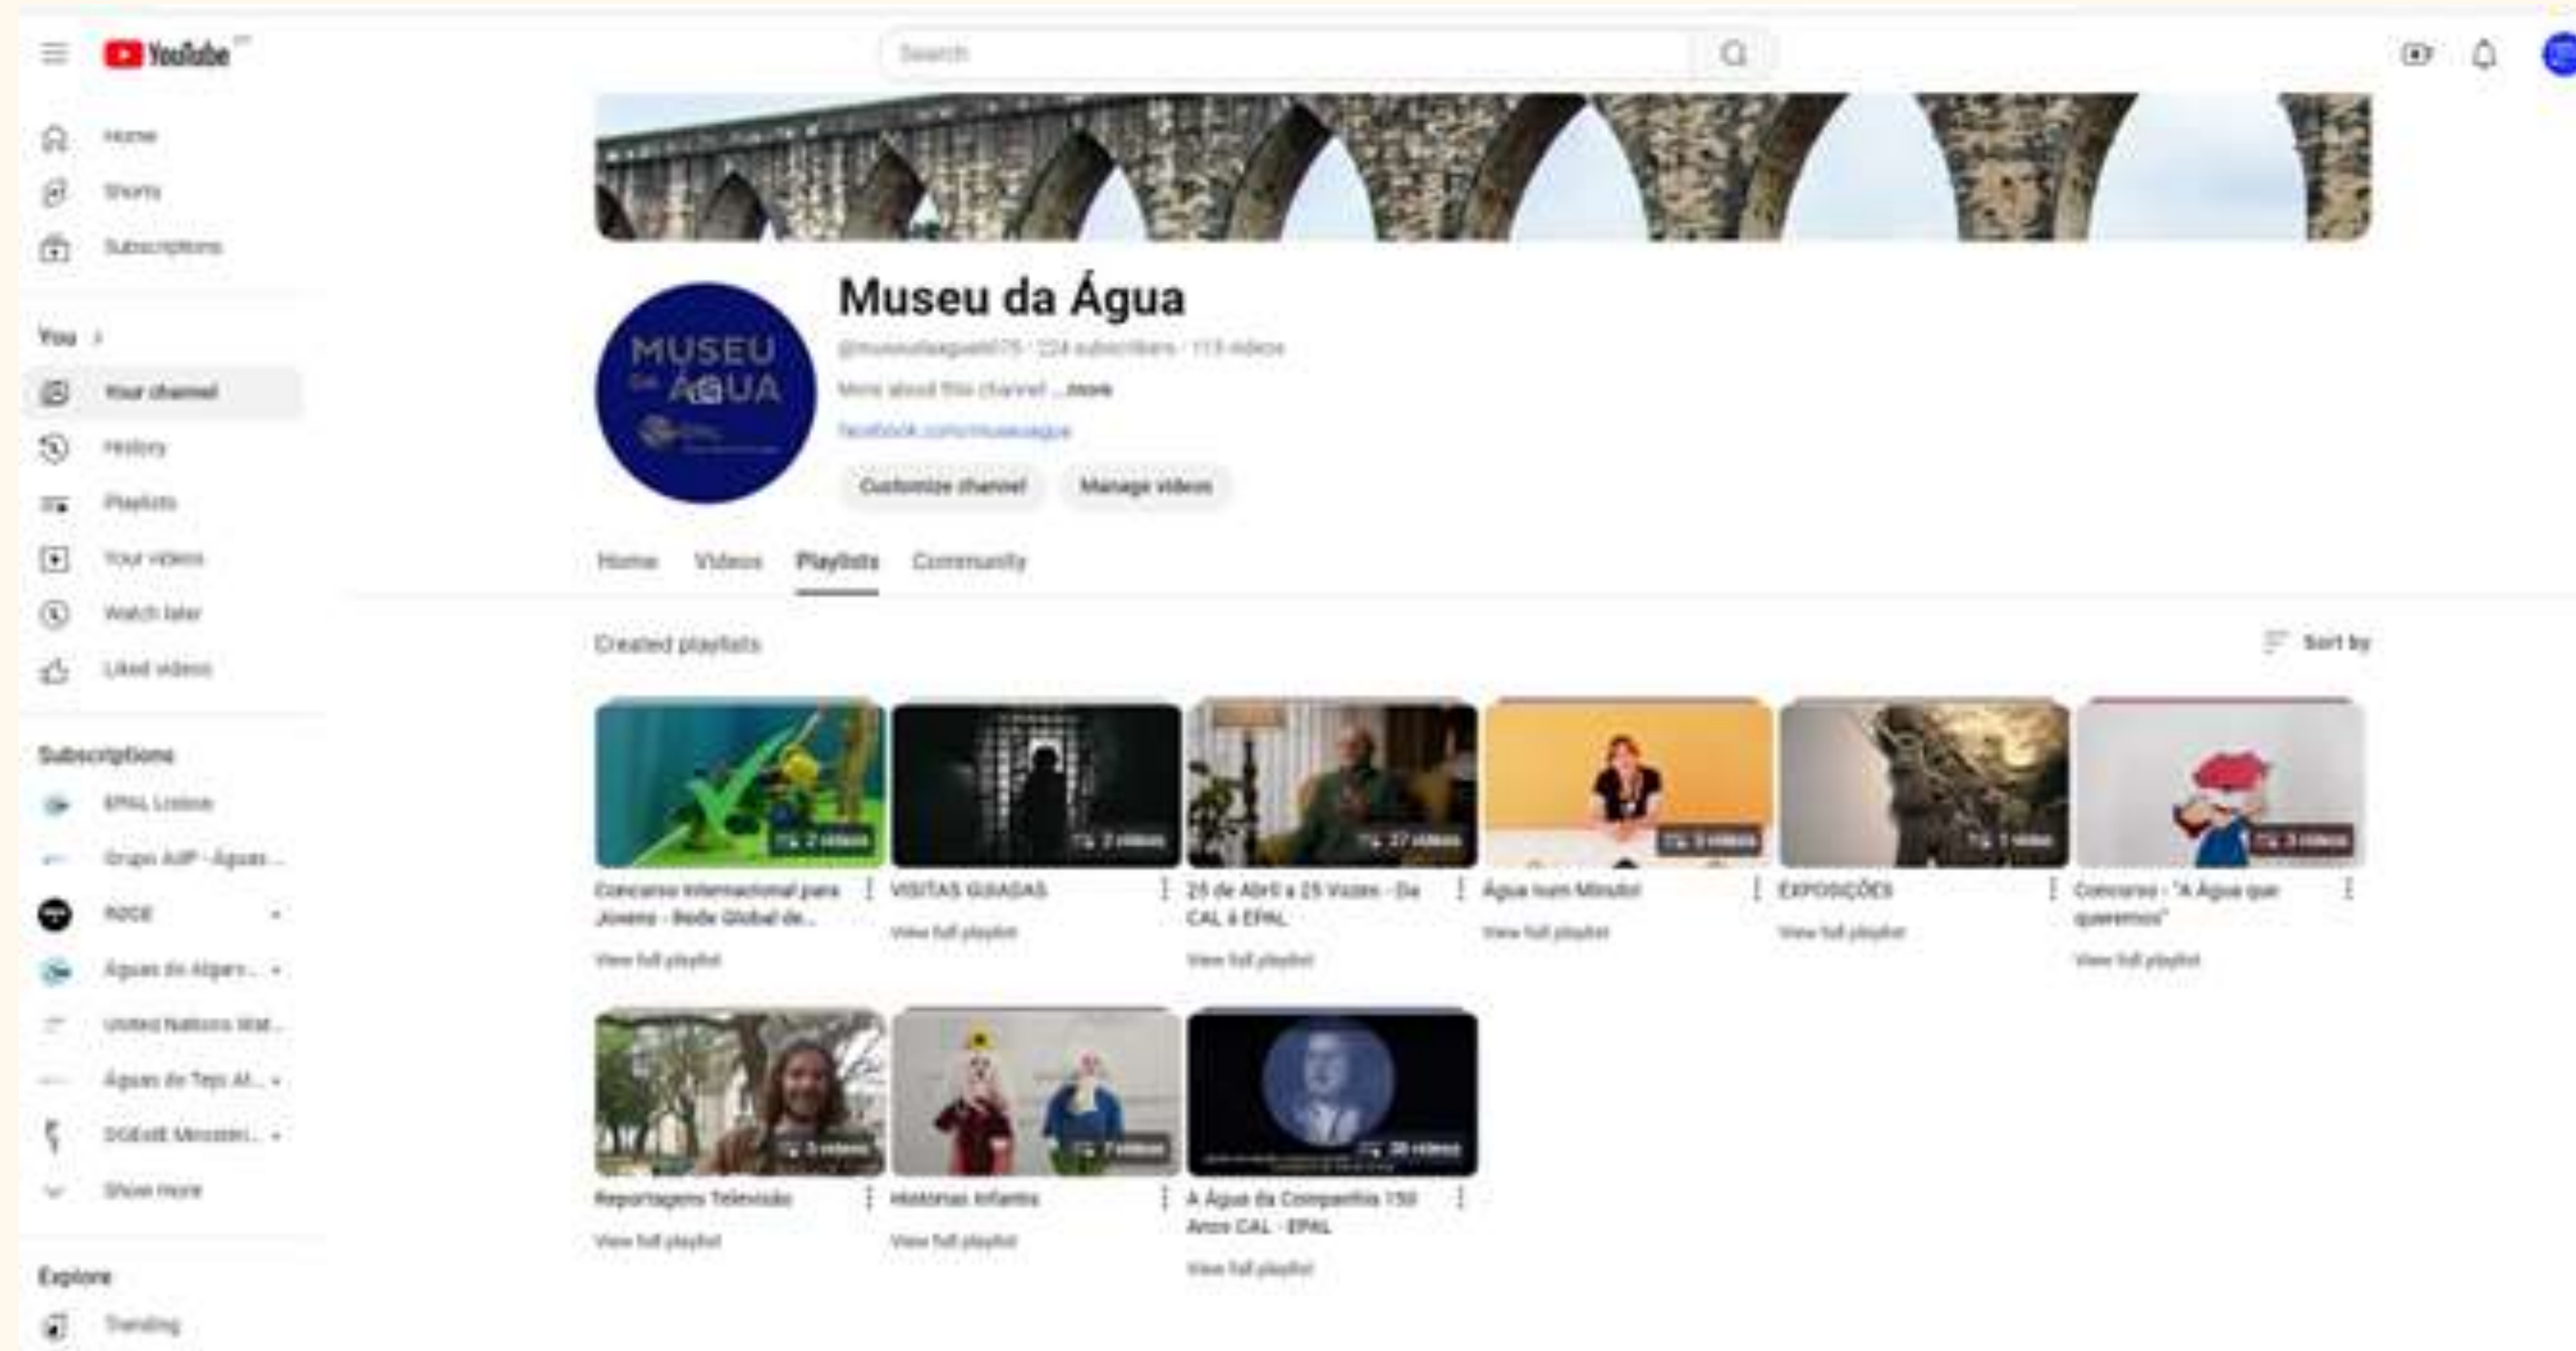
YouTube

Search

Home
Shorts
Subscriptions

You >
Your channel
History
Playlists
Your videos
Watch later
Liked videos

Subscriptions
EPAL Lisboa
Grupo AdP - Águas ...
RGCE
Águas do Algarv...
United Nations Wat...
Águas do Tejo At...
DGEstE Ministéri...
Show more

Explore
Trending

MUSEU DA ÁGUA

Museu da Água
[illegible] · 224 subscribers · 113 videos
More about this channel ...more
facebook.com/museuagua
Customize channel
Manage videos

Home Videos Playlists Community

Created playlists
Sort by

2 videos
Concurso Internacional para Jovens - Rede Global de...
View full playlist

2 videos
VISITAS GUIADAS
View full playlist

27 videos
25 de Abril a 25 Vozes - Da CAL à EPAL
View full playlist

3 videos
Água num Minuto!
View full playlist

1 video
EXPOSIÇÕES
View full playlist

3 videos
Concurso - "A Água que queremos"
View full playlist

3 videos
Reportagens Televisão
View full playlist

7 videos
Histórias Infantis
View full playlist

30 videos
A Água da Companhia 150 Anos CAL - EPAL
View full playlist